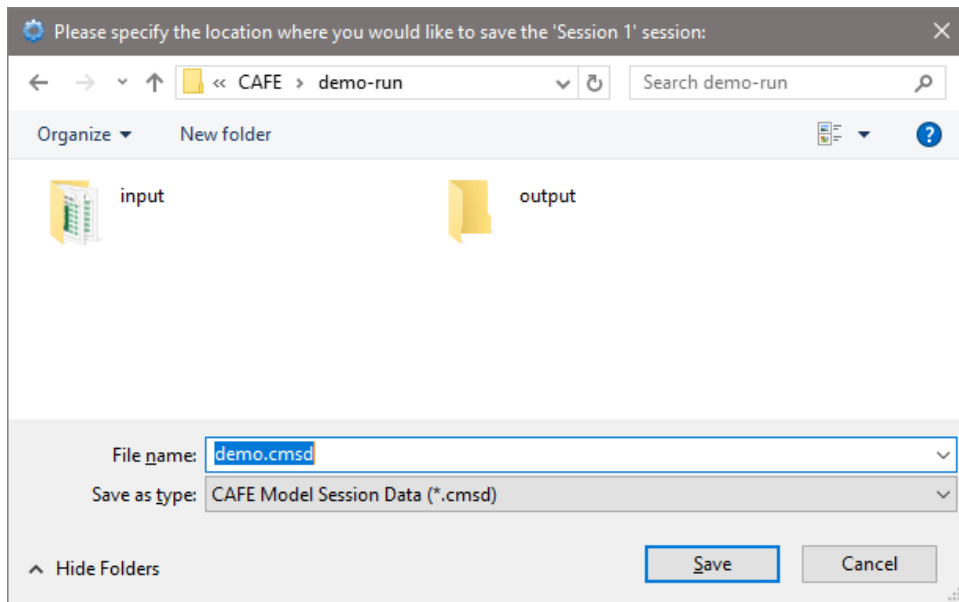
Please specify the location where you would like to save the 'Session 1' session:

« CAFE › demo-run

Search demo-run

Organize ▾

New folder

input

output

File name: demo.cmsd

Save as type: CAFE Model Session Data (*.cmsd)

Hide Folders

Save

Cancel